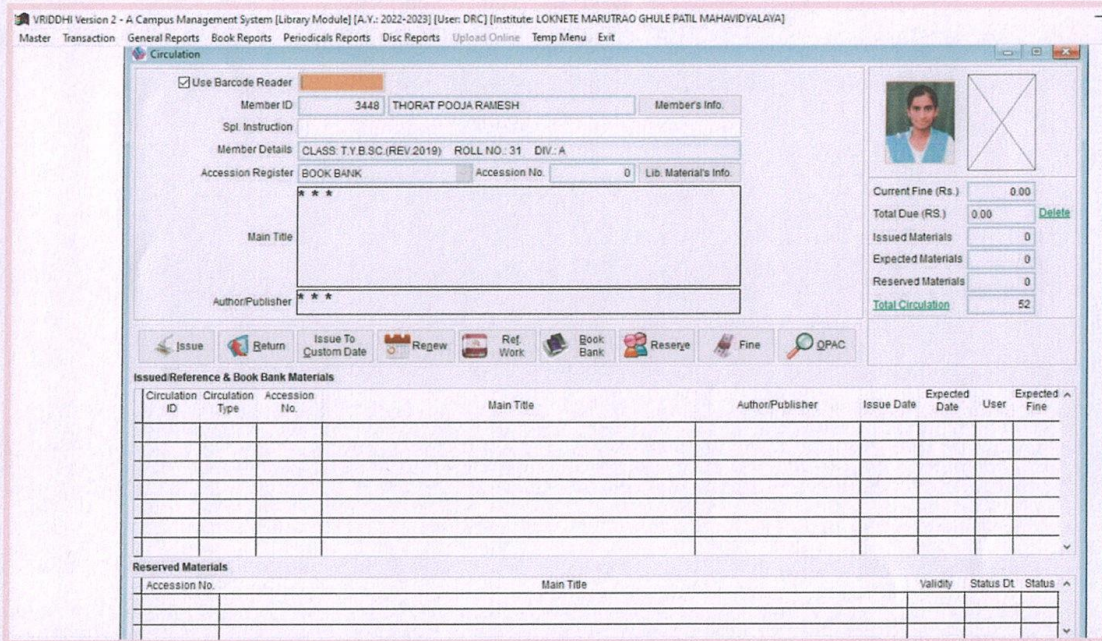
VRIDDHI Version 2 - A Campus Management System [Library Module] [A.Y.: 2022-2023] [User: DRC] [Institute: LOKNETE MARUTRAO GHULE PATIL MAHAVIDYALAYA]

Master Transaction General Reports Book Reports Periodicals Reports Disc Reports Upload Online Temp Menu Exit

Circulation

Use Barcode Reader

Member ID 3448 THORAT POOJA RAMESH Member's Info.

Spl. Instruction

Member Details CLASS: T.Y.B.SC.(REV.2019) ROLL NO.: 31 DIV.: A

Accession Register BOOK BANK Accession No. 0 Lib. Material's Info.

Main Title * * *

Author/Publisher * * *

Current Fine (Rs.) 0.00

Total Due (RS.) 0.00 Delete

Issued Materials 0

Expected Materials 0

Reserved Materials 0

Total Circulation 52

Issue Return Issue To Custom Date Renew Ref. Work Book Bank Reserve Fine OPAC

Issued/Reference & Book Bank Materials

| Circulation ID | Circulation Type | Accession No. | Main Title | Author/Publisher | Issue Date | Expected Date | User | Expected Fine |
|---|---|---|---|---|---|---|---|---|

Reserved Materials

| Accession No. | Main Title | Validity | Status Dt. | Status |
|---|---|---|---|---|